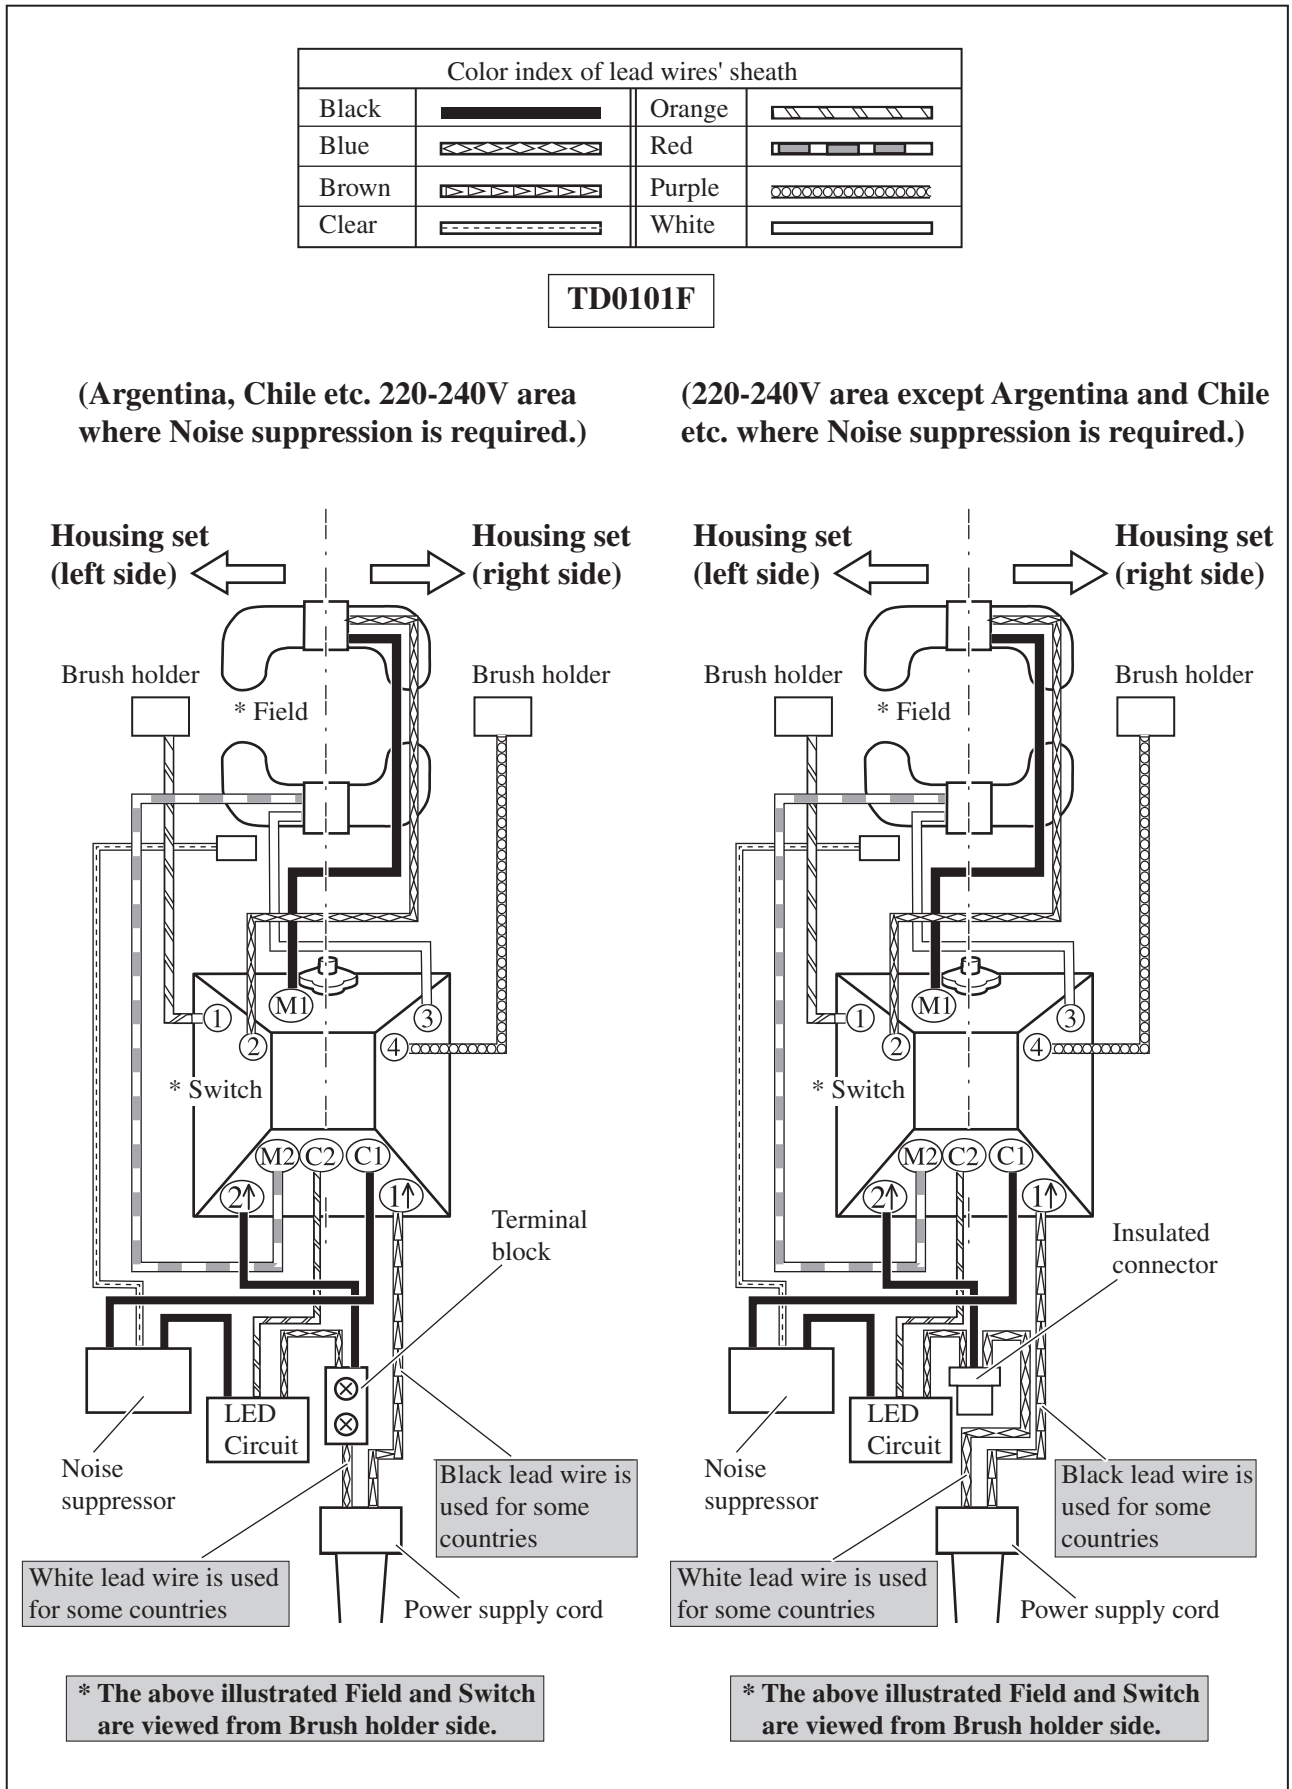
| Color index of lead wires' sheath | | | |
|---|---|---|---|
| Black | | Orange | |
| Blue | | Red | |
| Brown | | Purple | |
| Clear | | White | |

TD0101F

(Argentina, Chile etc. 220-240V area where Noise suppression is required.)

Housing set (left side)

Housing set (right side)

Brush holder

* Field

Brush holder

M1

1

2

3

4

* Switch

M2 C2 C1

2↑

1↑

Terminal block

Noise suppressor

LED Circuit

Black lead wire is used for some countries

White lead wire is used for some countries

Power supply cord

* The above illustrated Field and Switch are viewed from Brush holder side.

(220-240V area except Argentina and Chile etc. where Noise suppression is required.)

Housing set (left side)

Housing set (right side)

Brush holder

* Field

Brush holder

M1

1

2

3

4

* Switch

M2 C2 C1

2↑

1↑

Insulated connector

Noise suppressor

LED Circuit

Black lead wire is used for some countries

White lead wire is used for some countries

Power supply cord

* The above illustrated Field and Switch are viewed from Brush holder side.